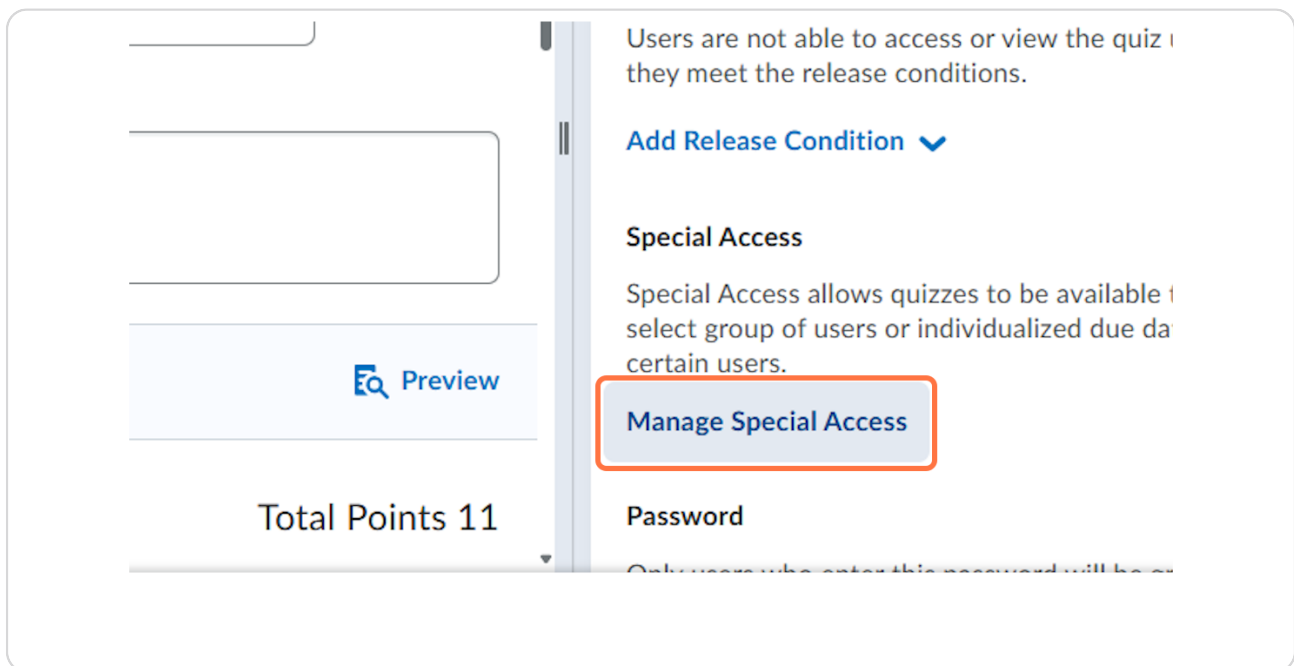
Preview

Total Points 11

Users are not able to access or view the quiz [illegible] they meet the release conditions.

Add Release Condition

Special Access

Special Access allows quizzes to be available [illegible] select group of users or individualized due da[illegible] certain users.

Manage Special Access

Password

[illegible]